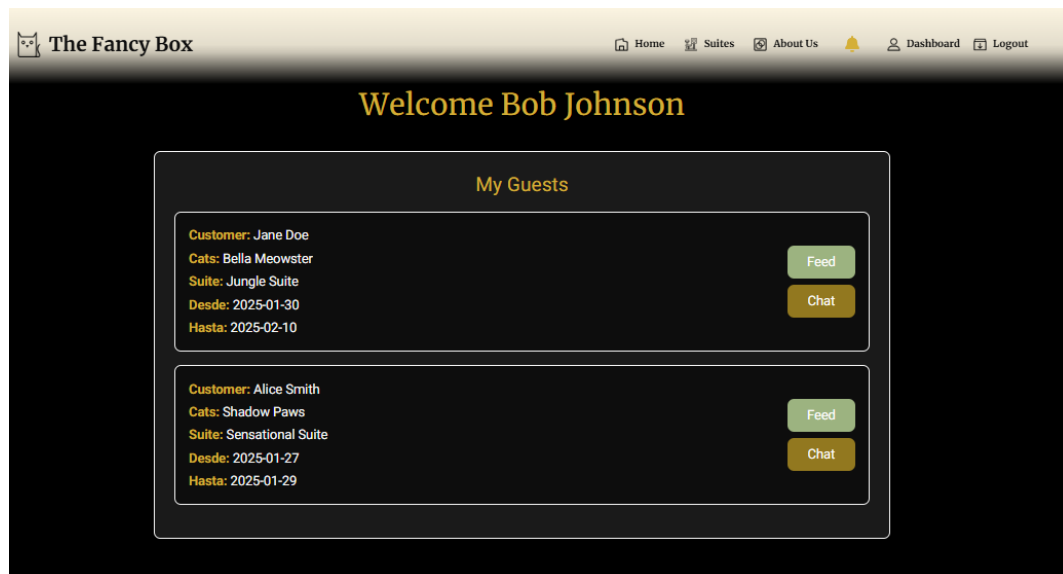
The Fancy Box

Home Suites About Us Dashboard Logout

Welcome Bob Johnson

My Guests

Customer: Jane Doe
Cats: Bella Meowster
Suite: Jungle Suite
Desde: 2025-01-30
Hasta: 2025-02-10

Feed
Chat

Customer: Alice Smith
Cats: Shadow Paws
Suite: Sensational Suite
Desde: 2025-01-27
Hasta: 2025-01-29

Feed
Chat